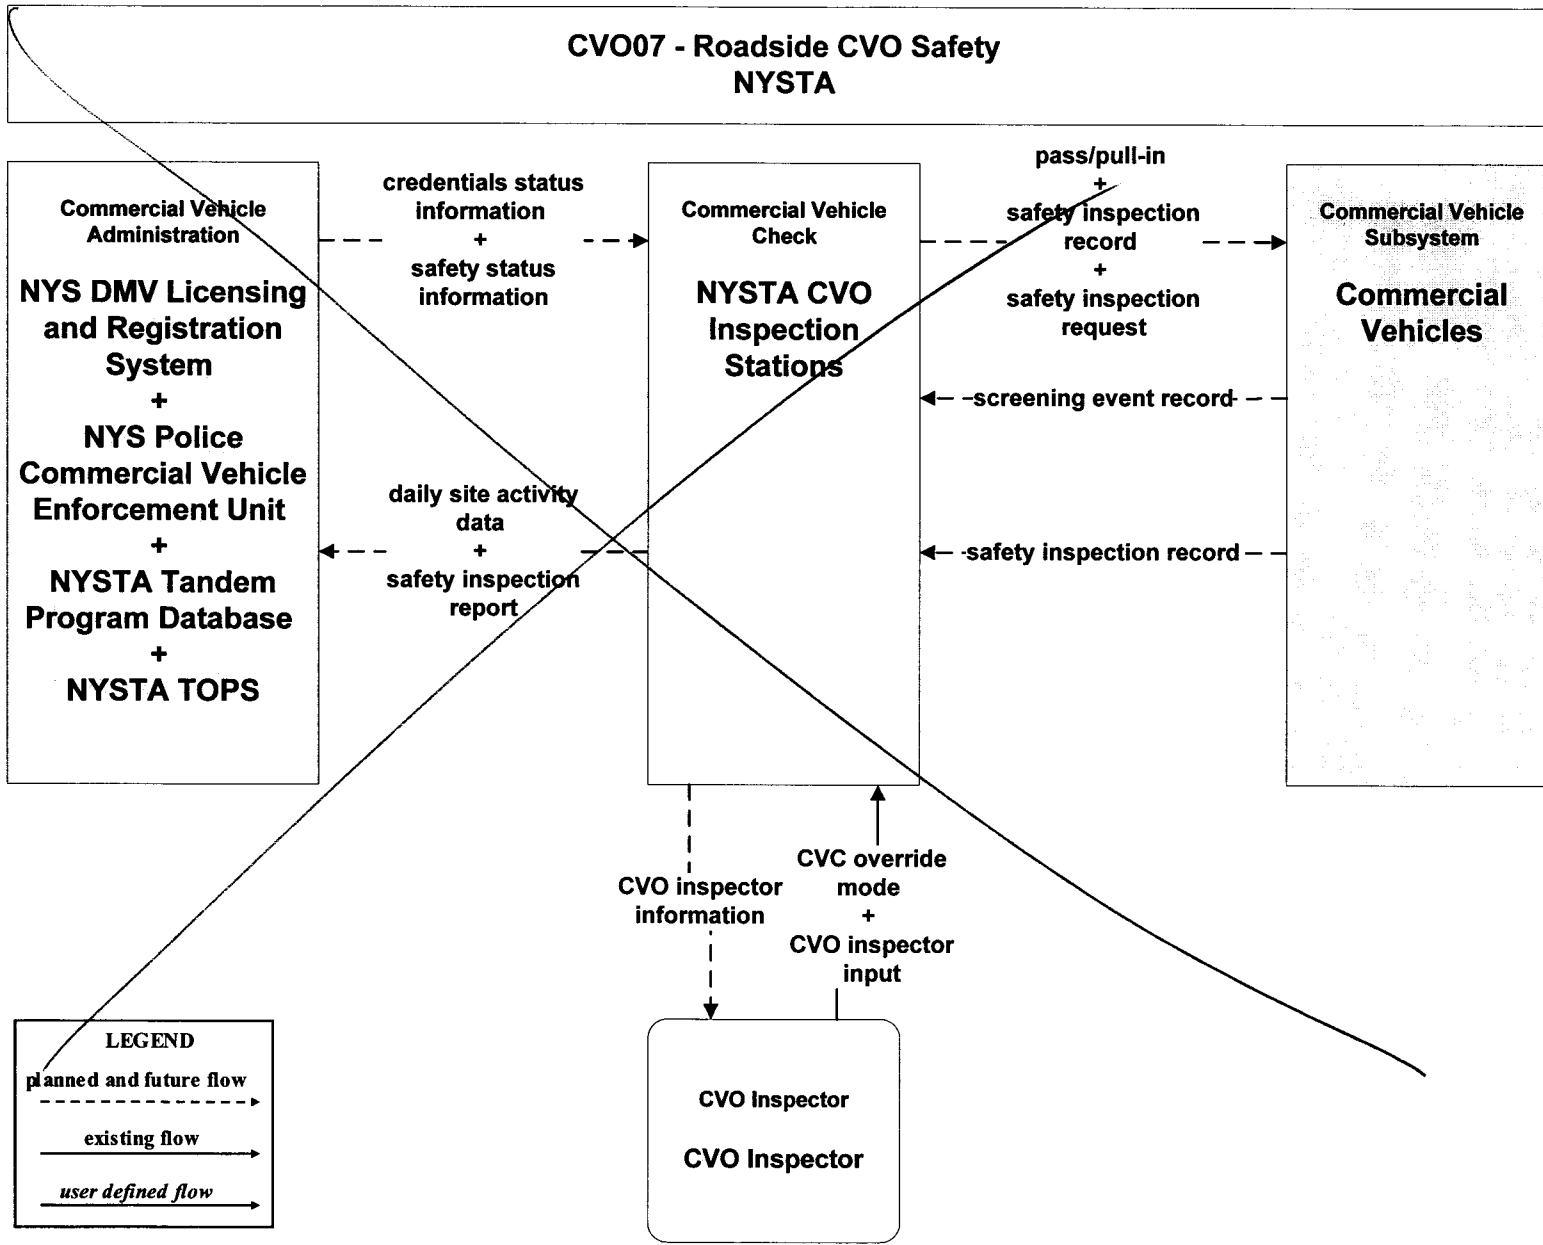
CVO07 - Roadside CVO Safety
NYSTA

Commercial Vehicle Administration

NYS DMV Licensing and Registration System
+
NYS Police Commercial Vehicle Enforcement Unit
+
NYSTA Tandem Program Database
+
NYSTA TOPS

credentials status information
+
safety status information

daily site activity data
+
safety inspection report

Commercial Vehicle Check

NYSTA CVO Inspection Stations

pass/pull-in
+
safety inspection record
+
safety inspection request

screening event record

safety inspection record

Commercial Vehicle Subsystem

Commercial Vehicles

CVO inspector information

CVC override mode
+
CVO inspector input

CVO Inspector

CVO Inspector

LEGEND
planned and future flow
existing flow
user defined flow